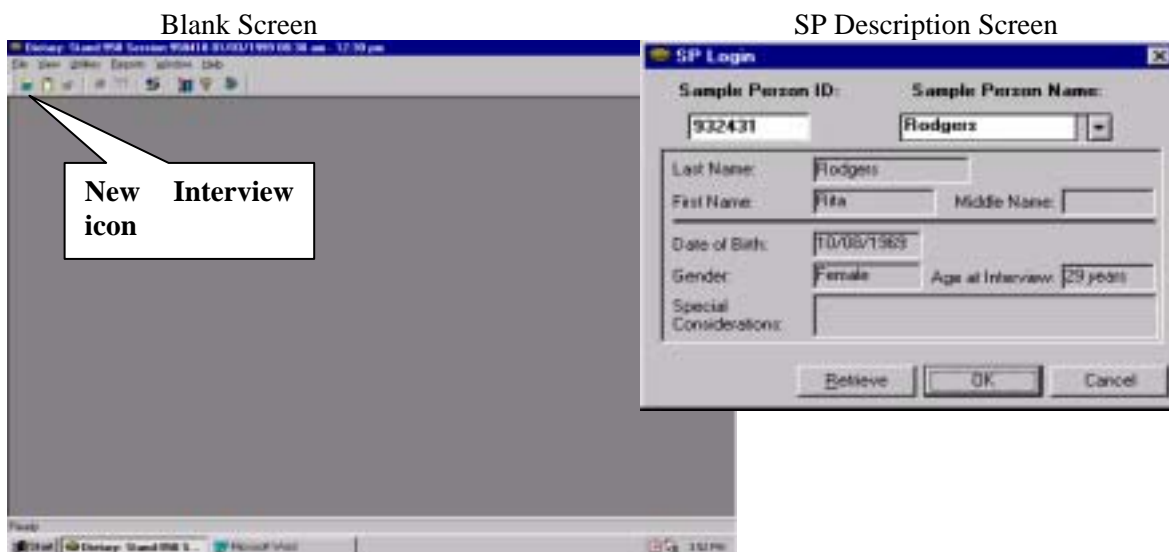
Blank Screen

Dietary: Stand 958 Session 958418 01/03/1999 08:30 am - 12:30 pm

File View Utilities Reports Window Help

New Interview icon

Ready

Start Dietary: Stand 958 S... Microsoft Word

SP Description Screen

SP Login

Sample Person ID:

932431

Sample Person Name:

Rodgers

Last Name: Rodgers

First Name: Rita

Middle Name:

Date of Birth: 10/08/1969

Gender: Female

Age at Interview: 29 years

Special Considerations:

Retrieve

OK

Cancel